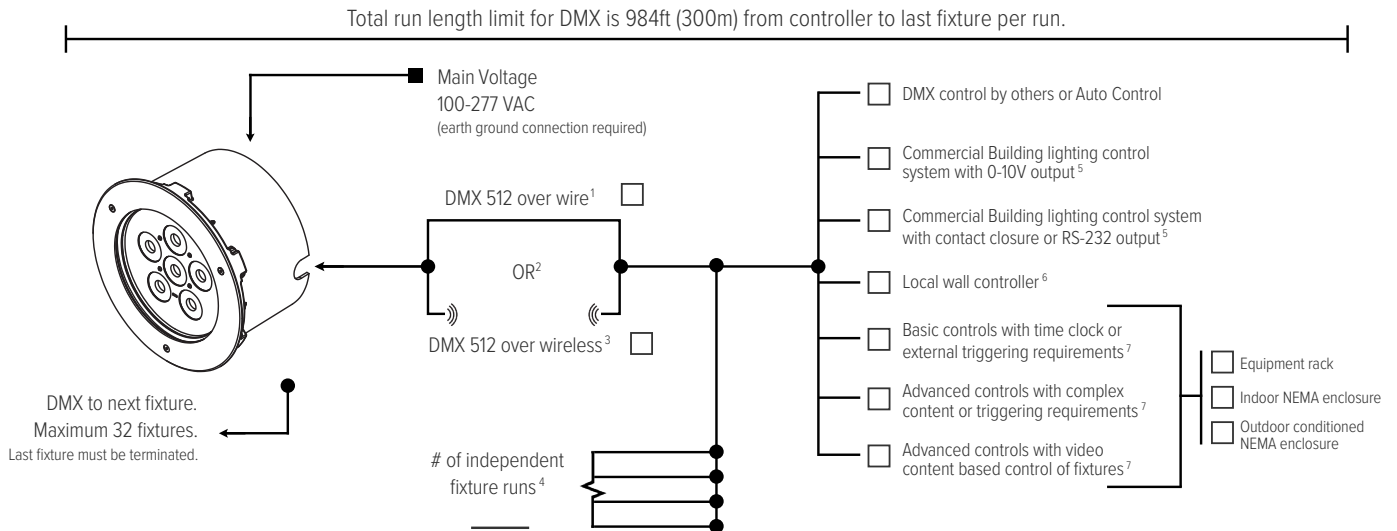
Total run length limit for DMX is 984ft (300m) from controller to last fixture per run.

Main Voltage
100-277 VAC
(earth ground connection required)

DMX 512 over wire$^1$

OR$^2$

DMX 512 over wireless$^3$

DMX to next fixture.
Maximum 32 fixtures.
Last fixture must be terminated.

# of independent fixture runs$^4$

DMX control by others or Auto Control

Commercial Building lighting control system with 0-10V output$^5$

Commercial Building lighting control system with contact closure or RS-232 output$^5$

Local wall controller$^6$

Basic controls with time clock or external triggering requirements$^7$

Advanced controls with complex content or triggering requirements$^7$

Advanced controls with video content based control of fixtures$^7$

Equipment rack

Indoor NEMA enclosure

Outdoor conditioned NEMA enclosure